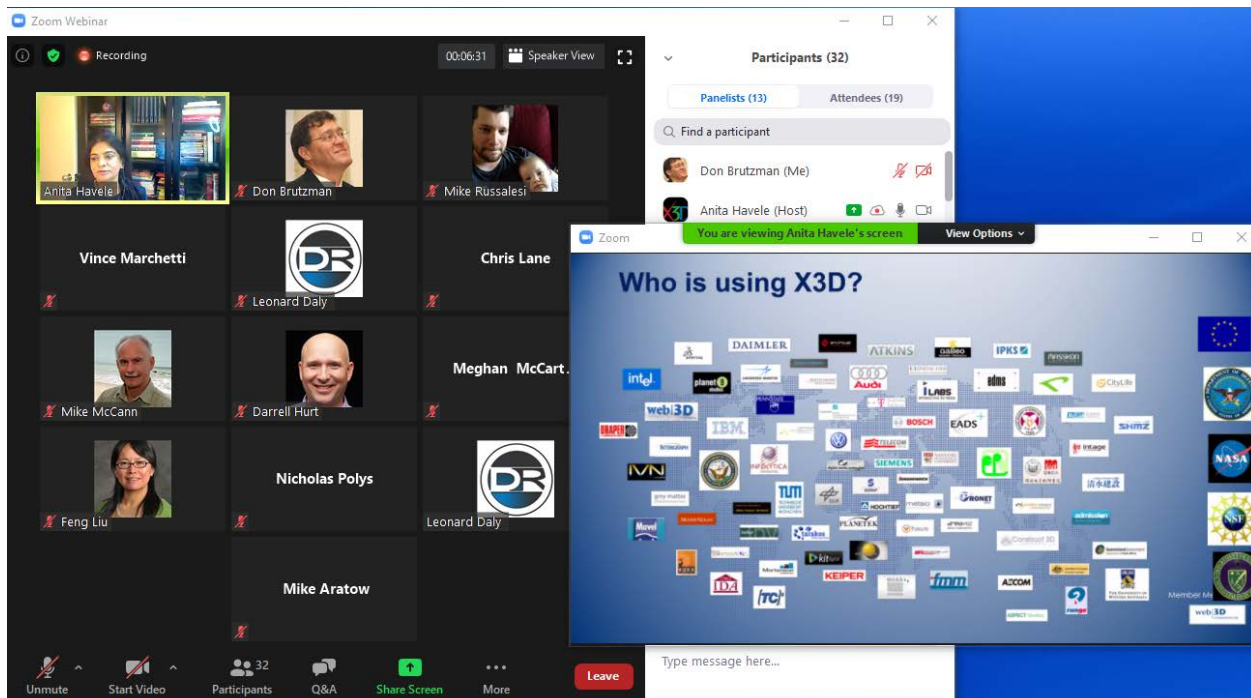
Zoom Webinar

Recording

00:06:31 Speaker View

Anita Havele
Don Brutzman
Mike Russalesi
Vince Marchetti
Leonard Daly
Chris Lane
Mike McCann
Darrell Hurt
Meghan McCart...
Feng Liu
Nicholas Polys
Leonard Daly
Mike Aratow

Unmute Start Video 32 Participants Q&A Share Screen More Leave

Participants (32)

Panelists (13) Attendees (19)

Find a participant

Don Brutzman (Me)

Anita Havele (Host)

Zoom

You are viewing Anita Havele's screen View Options

Who is using X3D?

DAIMLER ATKINS IPKS intel planet9 Audi ILABS CityLife web3D IBM BOSCH EADS SHMZ SIEMENS TUM PLANETEK KEIPER ACCOM NASA NSF Member

Type message here...